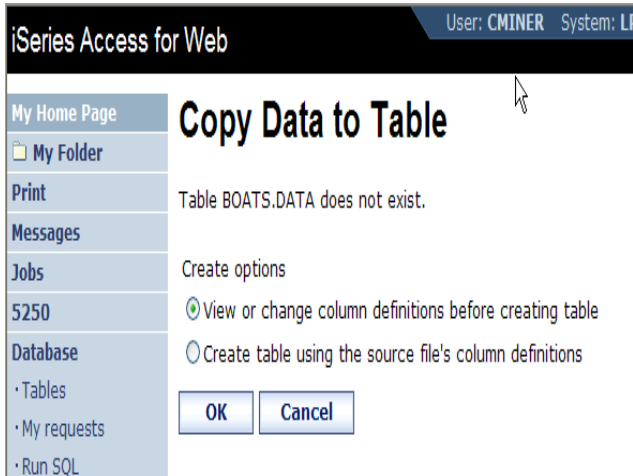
iSeries Access for Web

User: CMINER System: LP

My Home Page
My Folder
Print
Messages
Jobs
5250
Database
· Tables
· My requests
· Run SQL

Copy Data to Table

Table BOATS.DATA does not exist.

Create options

View or change column definitions before creating table

Create table using the source file's column definitions

OK Cancel